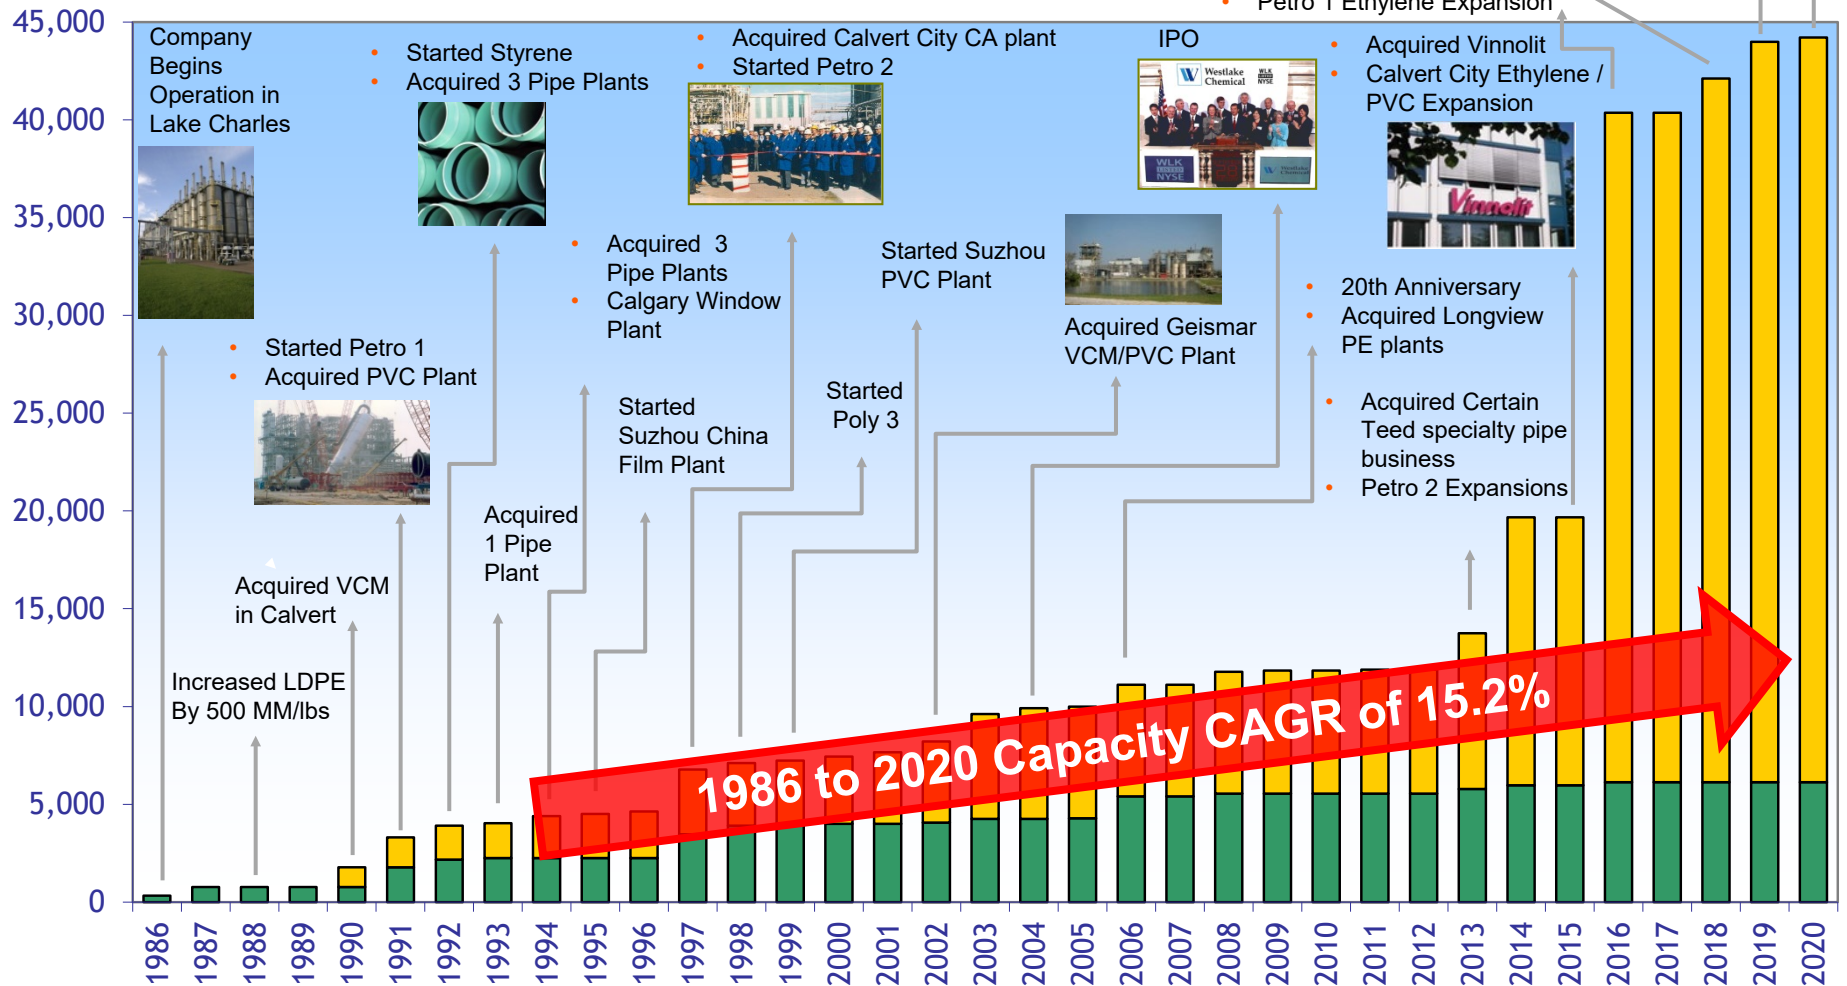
45,000
40,000
35,000
30,000
25,000
20,000
15,000
10,000
5,000
0

Petro 1 Ethylene Expansion

Company Begins Operation in Lake Charles

• Started Styrene
• Acquired 3 Pipe Plants

• Acquired Calvert City CA plant
• Started Petro 2

IPO

Westlake Chemical

WLK NYSE

• Acquired Vinnolit
• Calvert City Ethylene / PVC Expansion

Vinnolit

• Acquired 3 Pipe Plants
• Calgary Window Plant

Started Suzhou PVC Plant

Acquired Geismar VCM/PVC Plant

• 20th Anniversary
• Acquired Longview PE plants

• Started Petro 1
• Acquired PVC Plant

Started Suzhou China Film Plant

Started Poly 3

• Acquired Certain Teed specialty pipe business
• Petro 2 Expansions

Acquired 1 Pipe Plant

Acquired VCM in Calvert

Increased LDPE By 500 MM/lbs

1986 to 2020 Capacity CAGR of 15.2%

1986 1987 1988 1989 1990 1991 1992 1993 1994 1995 1996 1997 1998 1999 2000 2001 2002 2003 2004 2005 2006 2007 2008 2009 2010 2011 2012 2013 2014 2015 2016 2017 2018 2019 2020